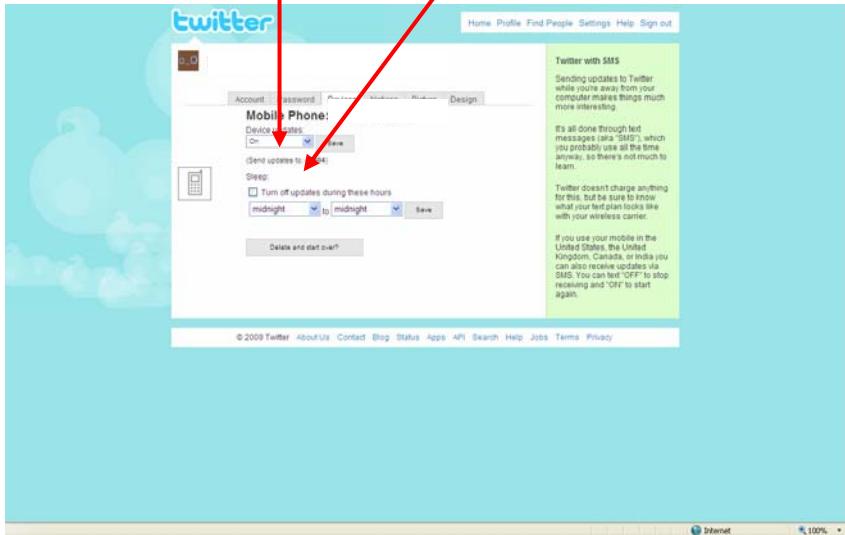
twitter

Home Profile Find People Settings Help Sign out

Account Password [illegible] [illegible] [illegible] Design

Mobile Phone:

Device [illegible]pdates:

On

Save

(Send updates to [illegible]24)

Sleep:

Turn off updates during these hours

midnight to midnight Save

Delete and start over?

Twitter with SMS

Sending updates to Twitter while you're away from your computer makes things much more interesting.

It's all done through text messages (aka "SMS"), which you probably use all the time anyway, so there's not much to learn.

Twitter doesn't charge anything for this, but be sure to know what your text plan looks like with your wireless carrier.

If you use your mobile in the United States, the United Kingdom, Canada, or India you can also receive updates via SMS. You can text "OFF" to stop receiving and "ON" to start again.

© 2009 Twitter About Us Contact Blog Status Apps API Search Help Jobs Terms Privacy

Internet 100%